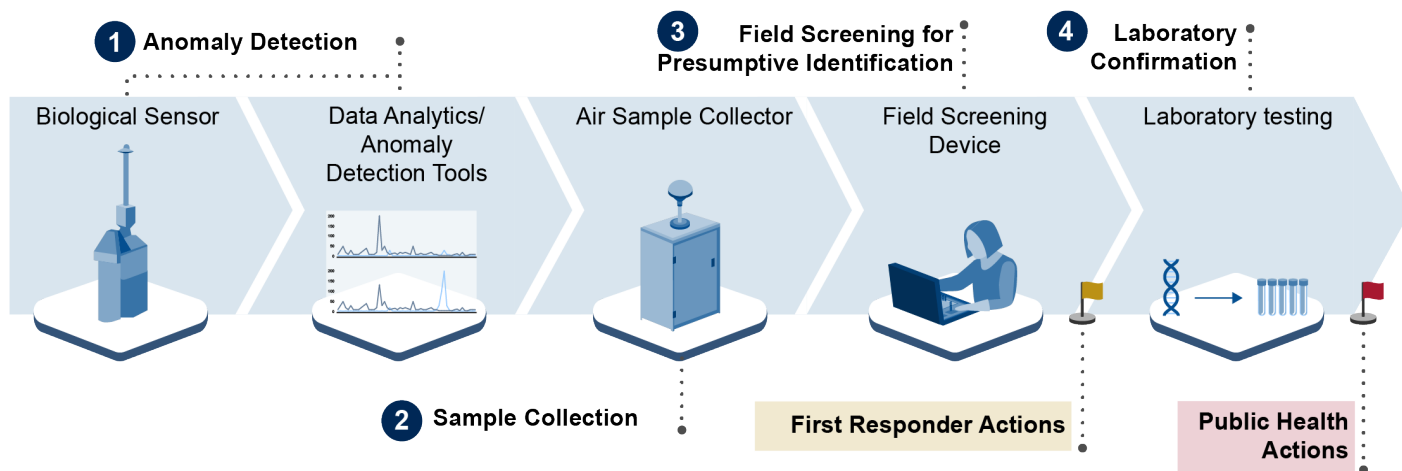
1 Anomaly Detection

3 Field Screening for Presumptive Identification

4 Laboratory Confirmation

Biological Sensor

Data Analytics/ Anomaly Detection Tools

Air Sample Collector

Field Screening Device

Laboratory testing

2 Sample Collection

First Responder Actions

Public Health Actions